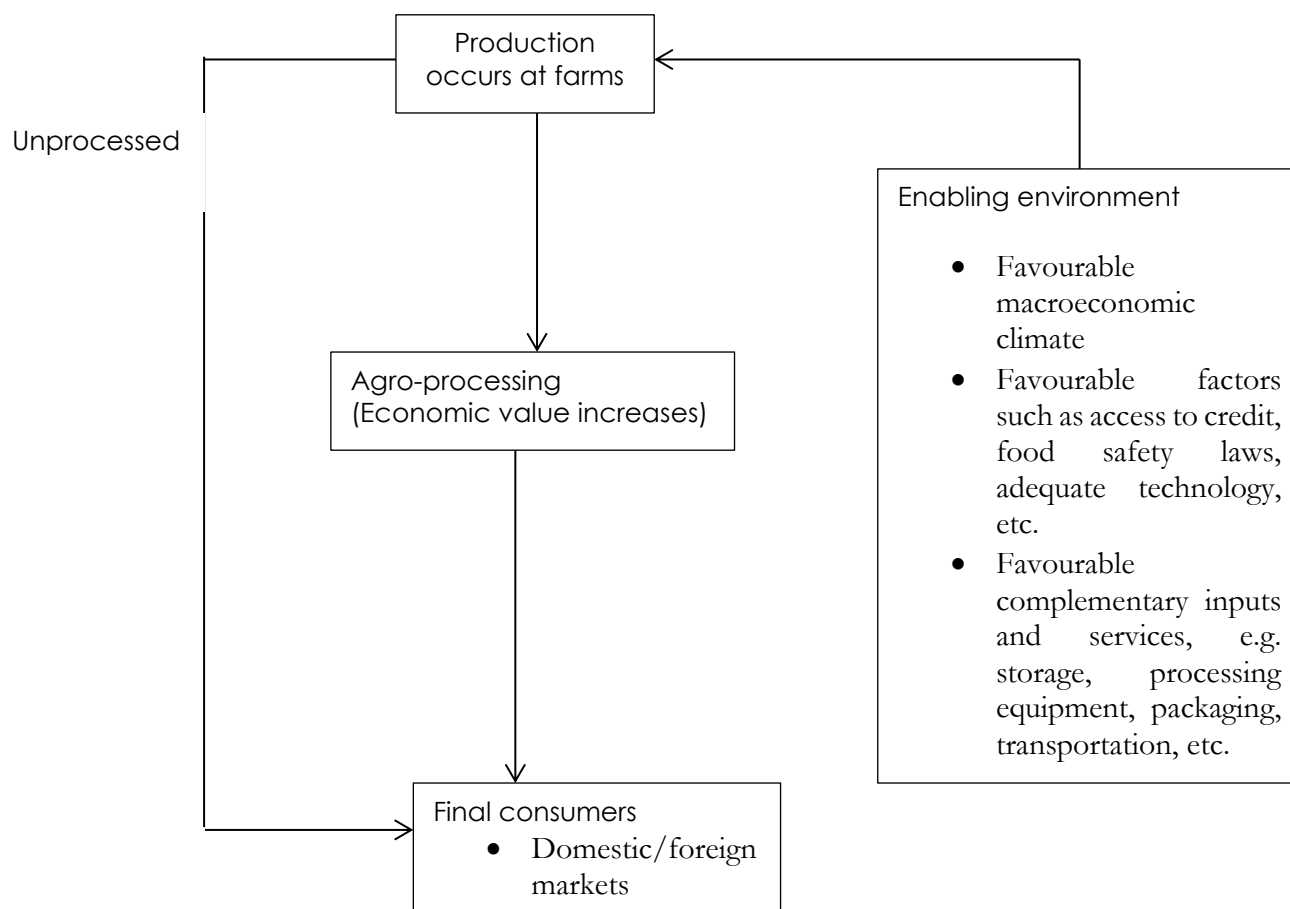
Production occurs at farms

Unprocessed

Enabling environment

- Favourable macroeconomic climate
- Favourable factors such as access to credit, food safety laws, adequate technology, etc.
- Favourable complementary inputs and services, e.g. storage, processing equipment, packaging, transportation, etc.

Agro-processing (Economic value increases)

Final consumers

- Domestic/foreign markets